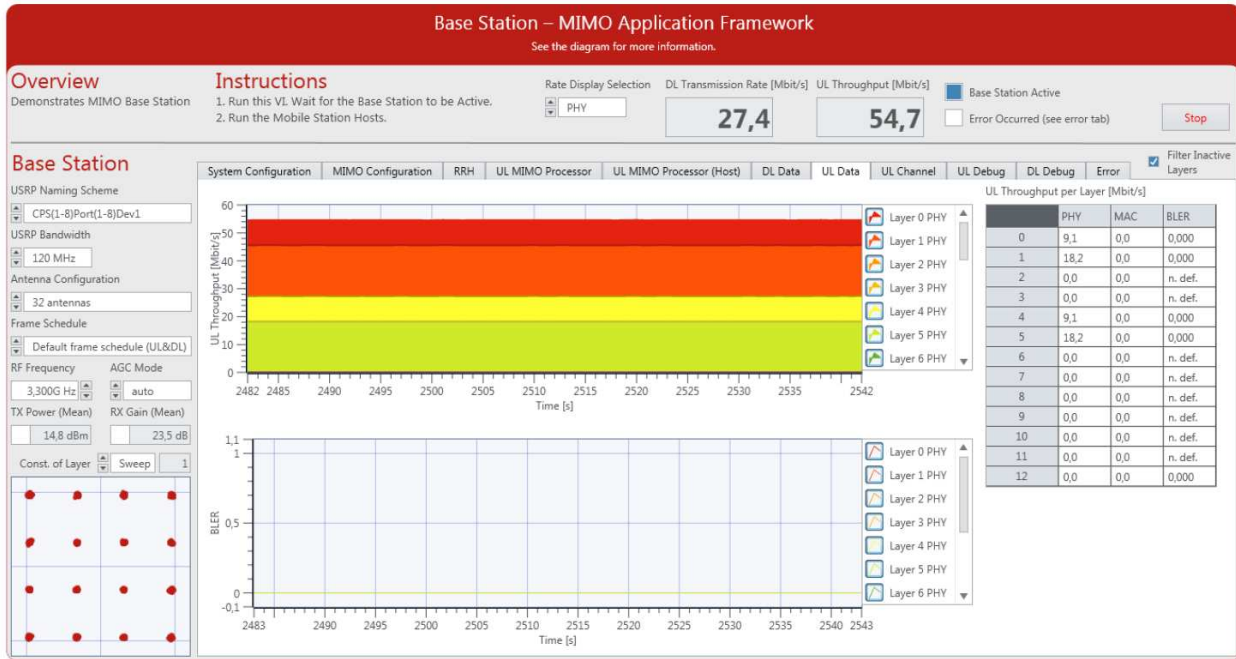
Base Station – MIMO Application Framework
See the diagram for more information.

Overview
Demonstrates MIMO Base Station

Instructions
1. Run this VI. Wait for the Base Station to be Active.
2. Run the Mobile Station Hosts.

Rate Display Selection
PHY

DL Transmission Rate [Mbit/s]
27,4

UL Throughput [Mbit/s]
54,7

Base Station Active
Error Occurred (see error tab)

Stop

Base Station
USRP Naming Scheme
CPS(1-8)Port(1-8)Dev1
USRP Bandwidth
120 MHz
Antenna Configuration
32 antennas
Frame Schedule
Default frame schedule (UL&DL)
RF Frequency
3,300G Hz
AGC Mode
auto
TX Power (Mean)
14,8 dBm
RX Gain (Mean)
23,5 dB
Const. of Layer
Sweep
1

System Configuration | MIMO Configuration | RRH | UL MIMO Processor | UL MIMO Processor (Host) | DL Data | UL Data | UL Channel | UL Debug | DL Debug | Error

Filter Inactive Layers

UL Throughput [Mbit/s]
60
50
40
30
20
10
0
2482 2485 2490 2495 2500 2505 2510 2515 2520 2525 2530 2535 2542
Time [s]

Layer 0 PHY
Layer 1 PHY
Layer 2 PHY
Layer 3 PHY
Layer 4 PHY
Layer 5 PHY
Layer 6 PHY

BLER
1,1
1
0,5
0
-0,1
2483 2490 2495 2500 2505 2510 2515 2520 2525 2530 2535 2540 2543
Time [s]

Layer 0 PHY
Layer 1 PHY
Layer 2 PHY
Layer 3 PHY
Layer 4 PHY
Layer 5 PHY
Layer 6 PHY

UL Throughput per Layer [Mbit/s]

| | PHY | MAC | BLER |
|---|---|---|---|
| 0 | 9,1 | 0,0 | 0,000 |
| 1 | 18,2 | 0,0 | 0,000 |
| 2 | 0,0 | 0,0 | n. def. |
| 3 | 0,0 | 0,0 | n. def. |
| 4 | 9,1 | 0,0 | 0,000 |
| 5 | 18,2 | 0,0 | 0,000 |
| 6 | 0,0 | 0,0 | n. def. |
| 7 | 0,0 | 0,0 | n. def. |
| 8 | 0,0 | 0,0 | n. def. |
| 9 | 0,0 | 0,0 | n. def. |
| 10 | 0,0 | 0,0 | n. def. |
| 11 | 0,0 | 0,0 | n. def. |
| 12 | 0,0 | 0,0 | 0,000 |